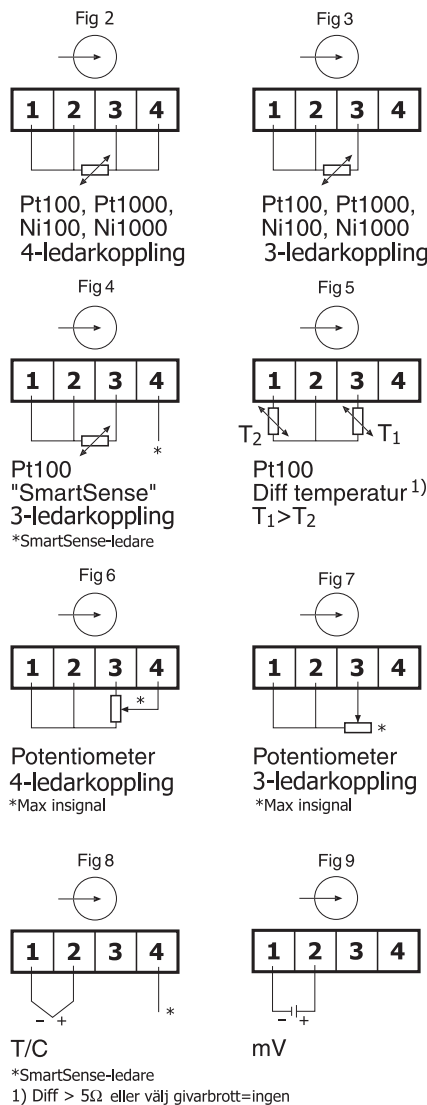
Fig 2

| 1 | 2 | 3 | 4 |
|---|---|---|---|

Pt100, Pt1000, Ni100, Ni1000
4-ledarkoppling

Fig 3

| 1 | 2 | 3 | 4 |
|---|---|---|---|

Pt100, Pt1000, Ni100, Ni1000
3-ledarkoppling

Fig 4

| 1 | 2 | 3 | 4 |
|---|---|---|---|

*

Pt100
"SmartSense"
3-ledarkoppling
*SmartSense-ledare

Fig 5

| 1 | 2 | 3 | 4 |
|---|---|---|---|

$T_2$ $T_1$

Pt100
Diff temperatur $^{1)}$
$T_1>T_2$

Fig 6

| 1 | 2 | 3 | 4 |
|---|---|---|---|

*

Potentiometer
4-ledarkoppling
*Max insignal

Fig 7

| 1 | 2 | 3 | 4 |
|---|---|---|---|

*

Potentiometer
3-ledarkoppling
*Max insignal

Fig 8

| 1 | 2 | 3 | 4 |
|---|---|---|---|

– +

*

T/C

Fig 9

| 1 | 2 | 3 | 4 |
|---|---|---|---|

– +

mV

*SmartSense-ledare
1) Diff > 5Ω eller välj givarbrott=ingen